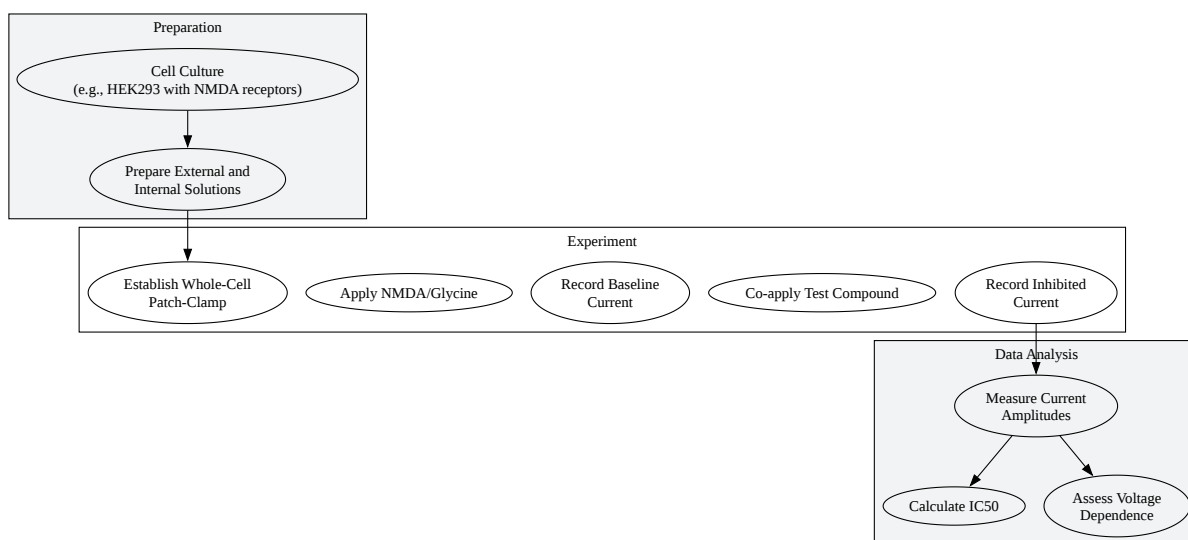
Preparation

Cell Culture
(e.g., HEK293 with NMDA receptors)

Prepare External and Internal Solutions

Experiment

Establish Whole-Cell Patch-Clamp

Apply NMDA/Glycine

Record Baseline Current

Co-apply Test Compound

Record Inhibited Current

Data Analysis

Measure Current Amplitudes

Calculate IC50

Assess Voltage Dependence